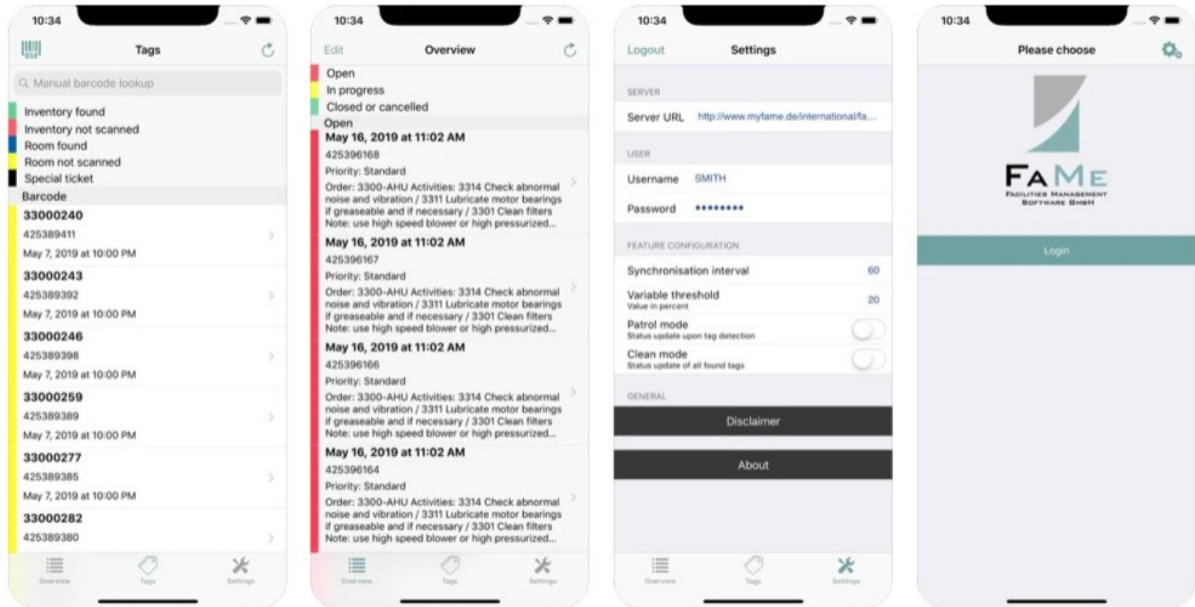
10:34

Tags

Manual barcode lookup

Inventory found
Inventory not scanned
Room found
Room not scanned
Special ticket
Barcode

33000240
425389411
May 7, 2019 at 10:00 PM

33000243
425389392
May 7, 2019 at 10:00 PM

33000246
425389398
May 7, 2019 at 10:00 PM

33000259
425389389
May 7, 2019 at 10:00 PM

33000277
425389385
May 7, 2019 at 10:00 PM

33000282
425389380

Overview Tags Settings

10:34

Edit Overview

Open
In progress
Closed or cancelled
Open

May 16, 2019 at 11:02 AM
425396168
Priority: Standard
Order: 3300-AHU Activities: 3314 Check abnormal noise and vibration / 3311 Lubricate motor bearings if greaseable and if necessary / 3301 Clean filters Note: use high speed blower or high pressurized...

May 16, 2019 at 11:02 AM
425396167
Priority: Standard
Order: 3300-AHU Activities: 3314 Check abnormal noise and vibration / 3311 Lubricate motor bearings if greaseable and if necessary / 3301 Clean filters Note: use high speed blower or high pressurized...

May 16, 2019 at 11:02 AM
425396166
Priority: Standard
Order: 3300-AHU Activities: 3314 Check abnormal noise and vibration / 3311 Lubricate motor bearings if greaseable and if necessary / 3301 Clean filters Note: use high speed blower or high pressurized...

May 16, 2019 at 11:02 AM
425396164
Priority: Standard
Order: 3300-AHU Activities: 3314 Check abnormal noise and vibration / 3311 Lubricate motor bearings if greaseable and if necessary / 3301 Clean filters Note: use high speed blower or high pressurized...

Overview Tags Settings

10:34

Logout Settings

SERVER
Server URL http://www.myfame.de/international/fa...

USER
Username SMITH
Password ••••••••

FEATURE CONFIGURATION
Synchronisation interval 60
Variable threshold 20
Value in percent
Patrol mode
Status update upon tag detection
Clean mode
Status update of all found tags

GENERAL
Disclaimer
About

Overview Tags Settings

10:34

Please choose

FAME
FACILITIES MANAGEMENT SOFTWARE GMBH

Login